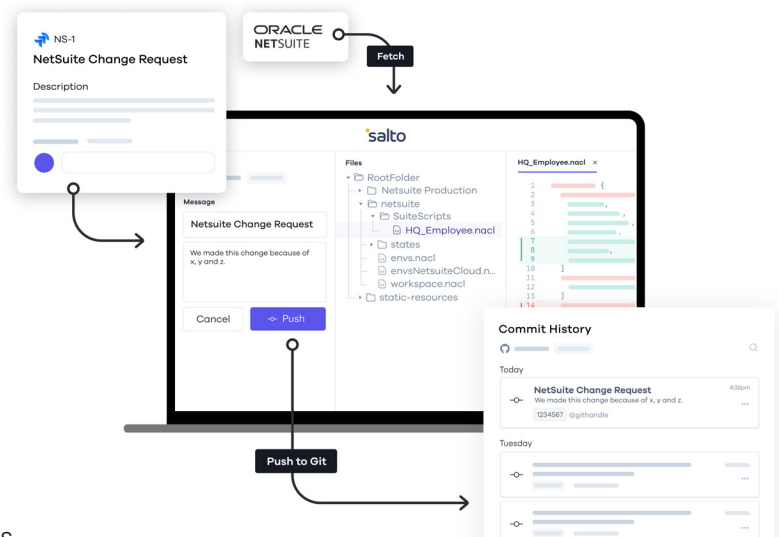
NS-1
NetSuite Change Request
Description

ORACLE
NETSUITE

Fetch

salto

Message
Netsuite Change Request
We made this change because of x, y and z.
Cancel
Push

Files
RootFolder
Netsuite Production
netsuite
SuiteScripts
HQ_Employee.nacl
states
envs.nacl
envsNetsuiteCloud.n...
workspace.nacl
static-resources

HQ_Employee.nacl ×
1 {
2
3 ,
4 ,
5 ,
6 ,
7
8 ,
9
10 ]
11
12
13 ]
14

Commit History
Today
NetSuite Change Request
We made this change because of x, y and z.
1234567 @githandle
4:32pm
...
Tuesday
...
...

Push to Git